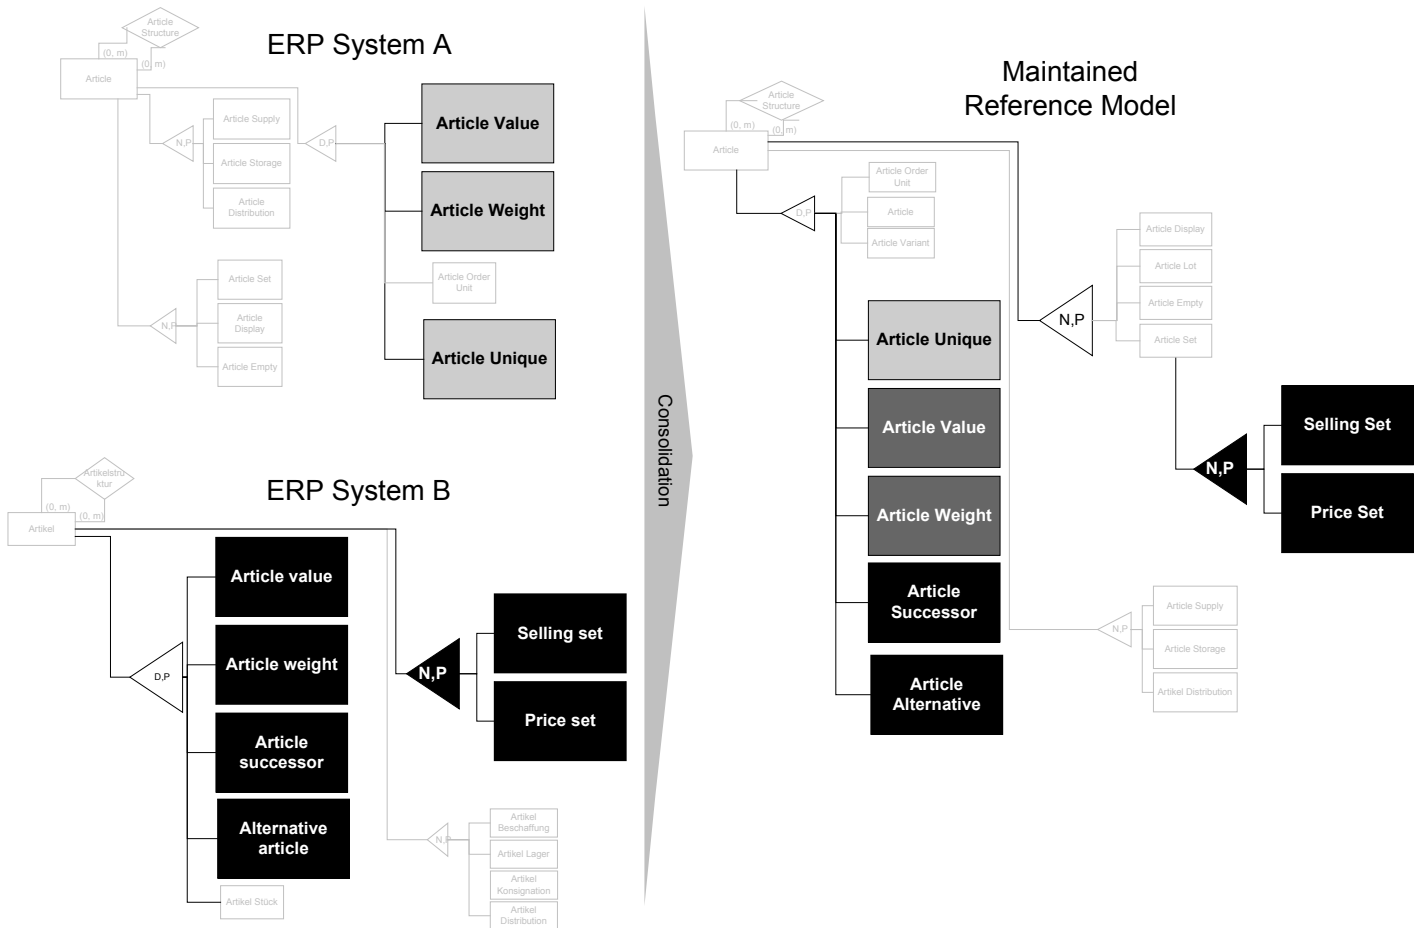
Article Structure

(0, m)

(0, m)

Article

ERP System A

Article Supply

Article Storage

Article Distribution

N,P

D,P

Article Value

Article Weight

Article Order Unit

Article Unique

Article Set

Article Display

Article Empty

N,P

Artikelstruktur

(0, m)

(0, m)

Artikel

ERP System B

D,P

Article value

Article weight

Article successor

Alternative article

Artikel Stück

N,P

Selling set

Price set

N,P

Artikel Beschaffung

Artikel Lager

Artikel Konsignation

Artikel Distribution

Consolidation

Maintained Reference Model

Article Structure

(0, m)

(0, m)

Article

Article Order Unit

Article

Article Variant

D,P

Article Unique

Article Value

Article Weight

Article Successor

Article Alternative

Article Display

Article Lot

Article Empty

Article Set

N,P

N,P

Selling Set

Price Set

N,P

Article Supply

Article Storage

Artikel Distribution